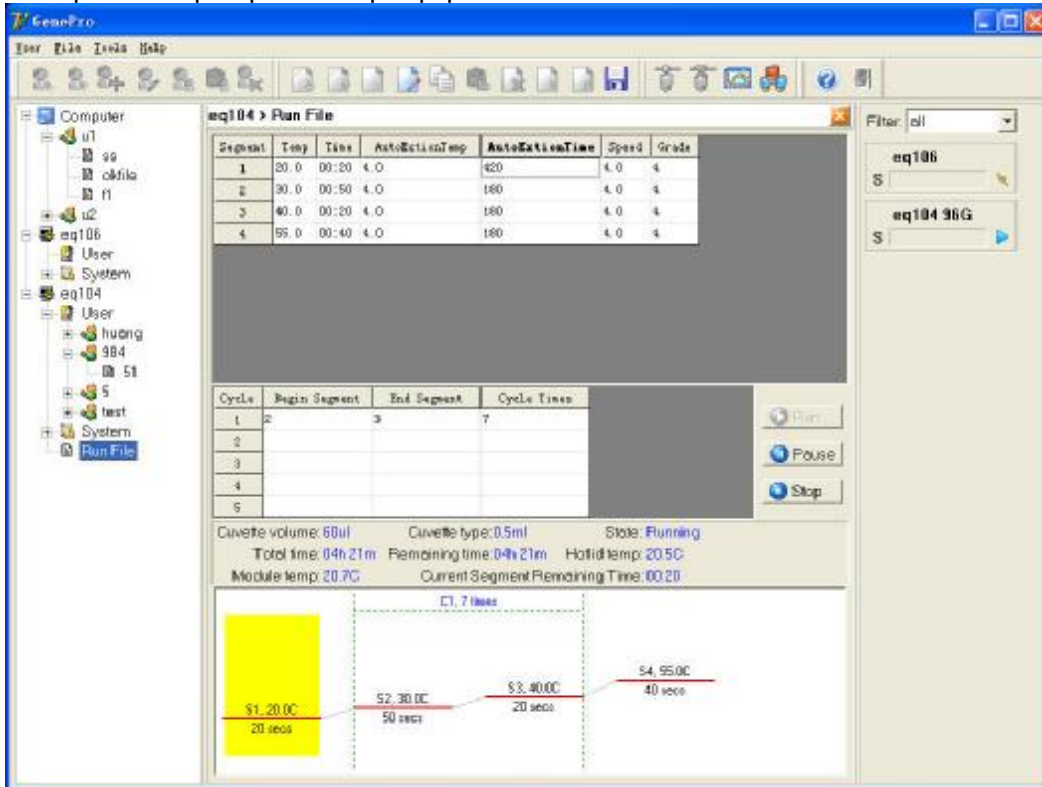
GenePro

User File Tools Help

Computer
u1
99
okfile
f1
u2
eq106
User
System
eq104
User
huong
984
51
5
test
System
Run File

eq104 > Run File

| Segment | Temp | Time | AutoExtionTemp | AutoExtionTime | Speed | Grade |
|---|---|---|---|---|---|---|
| 1 | 20.0 | 00:20 | 4.0 | 420 | 4.0 | 4 |
| 2 | 30.0 | 00:50 | 4.0 | 180 | 4.0 | 4 |
| 3 | 40.0 | 00:20 | 4.0 | 180 | 4.0 | 4 |
| 4 | 55.0 | 00:40 | 4.0 | 180 | 4.0 | 4 |

| Cycle | Begin Segment | End Segment | Cycle Times |
|---|---|---|---|
| 1 | 2 | 3 | 7 |
| 2 | | | |
| 3 | | | |
| 4 | | | |
| 5 | | | |

Run
Pause
Stop

Cuvette volume: 60ul Cuvette type: 0.5ml State: Running
Total time: 04h21m Remaining time: 04h21m Hotlid temp: 20.5C
Module temp: 20.7C Current Segment Remaining Time: 00:20

C1, 7 times

S1, 20.0C
20 secs

S2, 30.0C
50 secs

S3, 40.0C
20 secs

S4, 95.0C
40 secs

Filter: all

eq106
S

eq104 96G
S